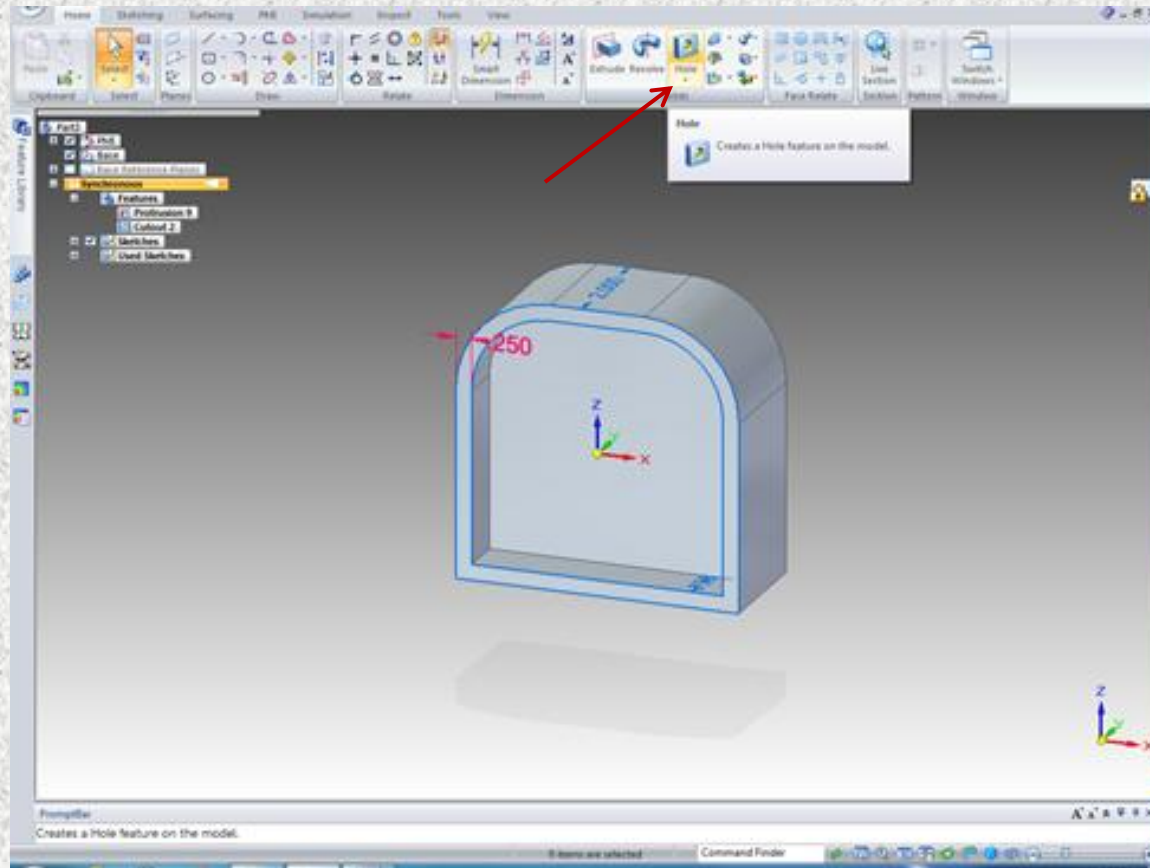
Home Sketching Surfacing PMI Simulation Inspect Tools View

Paste
Clipboard
Select
Select
Planes
Draw
Relate
Smart Dimension
Dimension
Extrude Revolve Hole
Solids
Face Relate
Live Section
Section
Pattern
Switch Windows
Window

Hole
Creates a Hole feature on the model.

Part2
PMI
Base
Base Reference Planes
Synchronous
Features
Protrusion 8
Cutout 2
Sketches
Used Sketches

Feature Library

.250
1.00

Z
X

PromptBar
Creates a Hole feature on the model.
0 items are selected
Command Finder